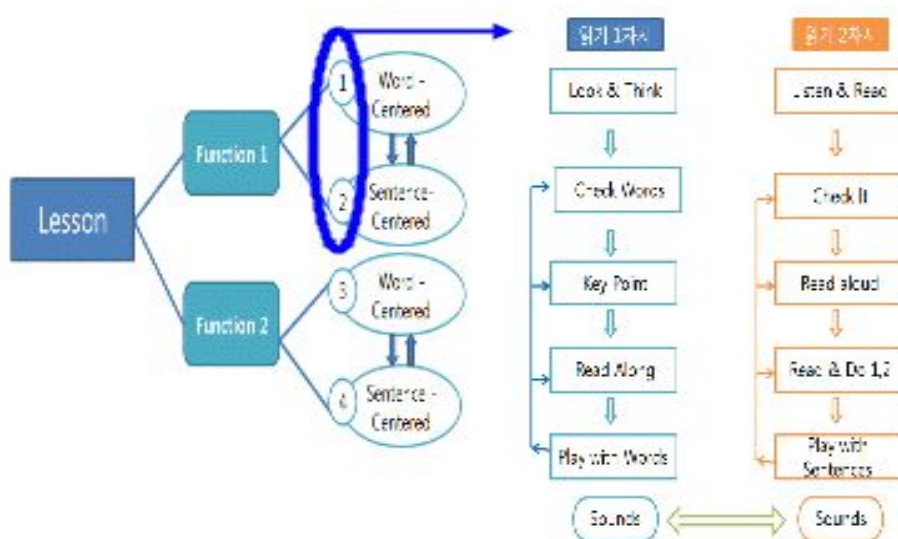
Lesson

Function 1

1 Word - Centered

2 Sentence-Centered

Function 2

3 Word - Centered

4 Sentence - Centered

읽기 1차시

Look & Think

Check Words

Key Point

Read Along

Play with Words

Sounds

읽기 2차시

Listen & Read

Check It

Read aloud

Read & Do 1,2

Play with Sentences

Sounds